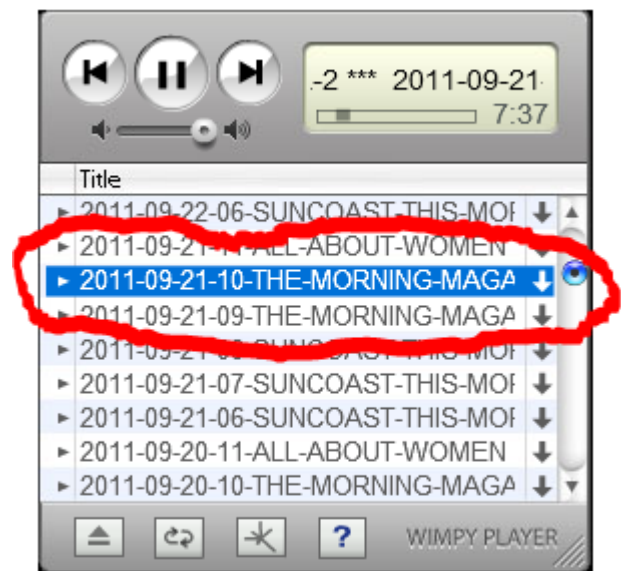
-2 *** 2011-09-21-

7:37

Title

2011-09-22-06-SUNCOAST-THIS-MOI

2011-09-21-11-ALL-ABOUT-WOMEN

2011-09-21-10-THE-MORNING-MAGA

2011-09-21-09-THE-MORNING-MAGA

2011-09-21-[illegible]-SUNCOAST-THIS-MOI

2011-09-21-07-SUNCOAST-THIS-MOI

2011-09-21-06-SUNCOAST-THIS-MOI

2011-09-20-11-ALL-ABOUT-WOMEN

2011-09-20-10-THE-MORNING-MAGA

?

WIMPY PLAYER